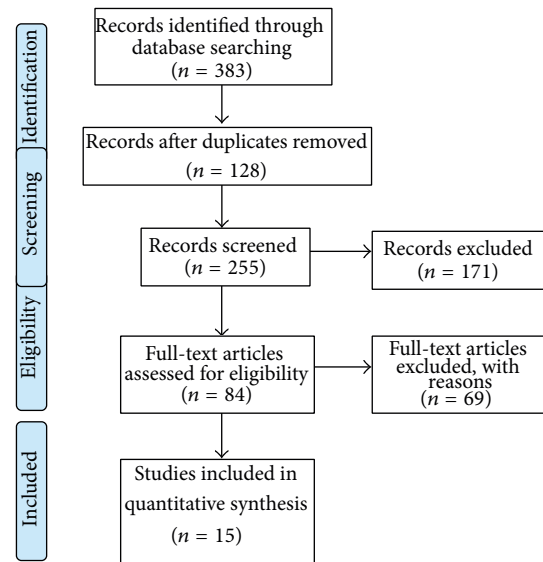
Identification

Records identified through database searching ($n$ = 383)

Records after duplicates removed ($n$ = 128)

Screening

Records screened ($n$ = 255)

Records excluded ($n$ = 171)

Eligibility

Full-text articles assessed for eligibility ($n$ = 84)

Full-text articles excluded, with reasons ($n$ = 69)

Included

Studies included in quantitative synthesis ($n$ = 15)